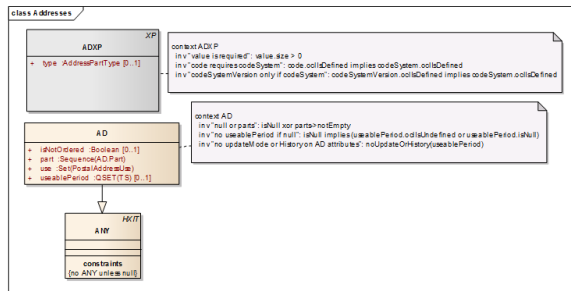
class Addresses

XP
ADXP
+ type :AddressPartType [0..1]

context ADXP
inv "value isrequired": value.size > 0
inv "code requirescodeSystem": code.oclIsDefined implies codeSystem.oclIsDefined
inv "codeSystemVersion only if codeSystem": codeSystemVersion.oclIsDefined implies codeSystem.oclIsDefined

AD
+ isNotOrdered :Boolean [0..1]
+ part :Sequence(ADXP)
+ use :Set(PostalAddressUse)
+ useablePeriod :QSET(TS) [0..1]

context AD
inv "null or parts": isNull xor parts->notEmpty
inv "no useablePeriod if null": isNull implies (useablePeriod.oclIsUndefined or useablePeriod.isNull)
inv "no updateMode or History on AD attributes": noUpdateOrHistory(useablePeriod)

HXIT
ANY

constraints
{no ANY unless null}